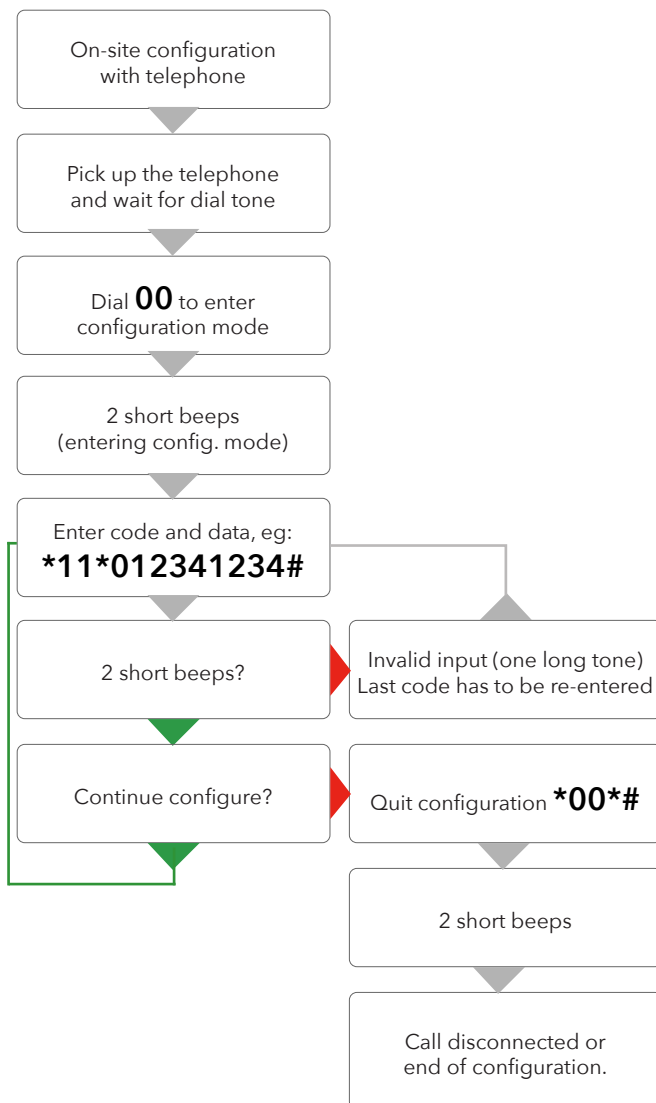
On-site configuration with telephone

Pick up the telephone and wait for dial tone

Dial **00** to enter configuration mode

2 short beeps (entering config. mode)

Enter code and data, eg:
**\*11\*012341234#**

2 short beeps?

Invalid input (one long tone) Last code has to be re-entered

Continue configure?

Quit configuration **\*00\*#**

2 short beeps

Call disconnected or end of configuration.